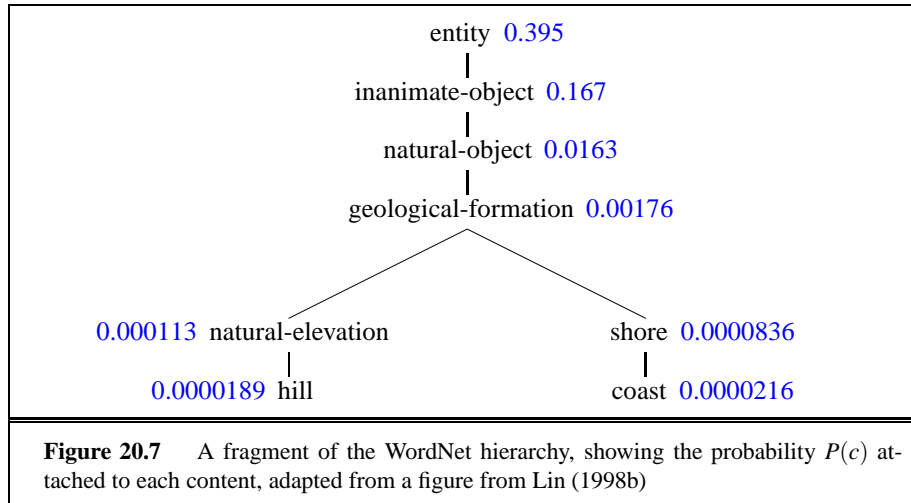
entity 0.395

inanimate-object 0.167

natural-object 0.0163

geological-formation 0.00176

0.000113 natural-elevation

0.0000189 hill

shore 0.0000836

coast 0.0000216

**Figure 20.7** A fragment of the WordNet hierarchy, showing the probability $P(c)$ attached to each content, adapted from a figure from Lin (1998b)